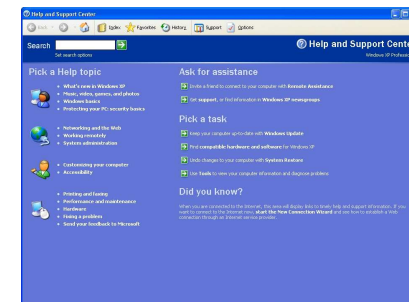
Help and Support Center

Back | Index | Favorites | History | Support | Options

Search
Set search options

Help and Support Cente
Windows XP Professi

Pick a Help topic

What's new in Windows XP
Music, video, games, and photos
Windows basics
Protecting your PC: security basics

Networking and the Web
Working remotely
System administration

Customizing your computer
Accessibility

Printing and faxing
Performance and maintenance
Hardware
Fixing a problem
Send your feedback to Microsoft

Ask for assistance

Invite a friend to connect to your computer with Remote Assistance

Get support, or find information in Windows XP newsgroups

Pick a task

Keep your computer up-to-date with Windows Update

Find compatible hardware and software for Windows XP

Undo changes to your computer with System Restore

Use Tools to view your computer information and diagnose problems

Did you know?

When you are connected to the Internet, this area will display links to timely help and support information. If you want to connect to the Internet now, start the New Connection Wizard and see how to establish a Web connection through an Internet service provider.